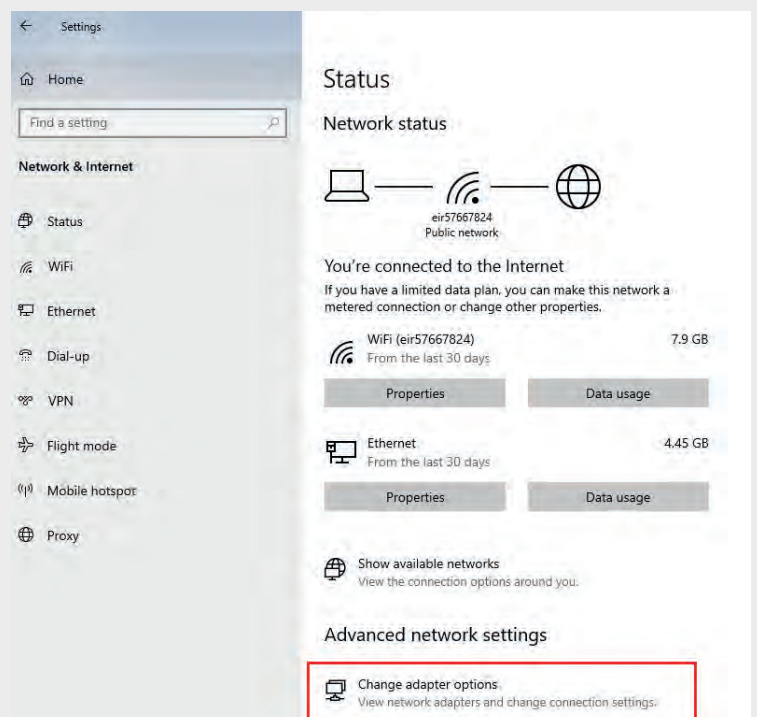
Settings

Home

Find a setting

Network & Internet

Status

WiFi

Ethernet

Dial-up

VPN

Flight mode

Mobile hotspot

Proxy

Status

Network status

eir57667824
Public network

You're connected to the Internet

If you have a limited data plan, you can make this network a metered connection or change other properties.

WiFi (eir57667824)
From the last 30 days
7.9 GB

Properties

Data usage

Ethernet
From the last 30 days
4.45 GB

Properties

Data usage

Show available networks
View the connection options around you.

Advanced network settings

Change adapter options
View network adapters and change connection settings.